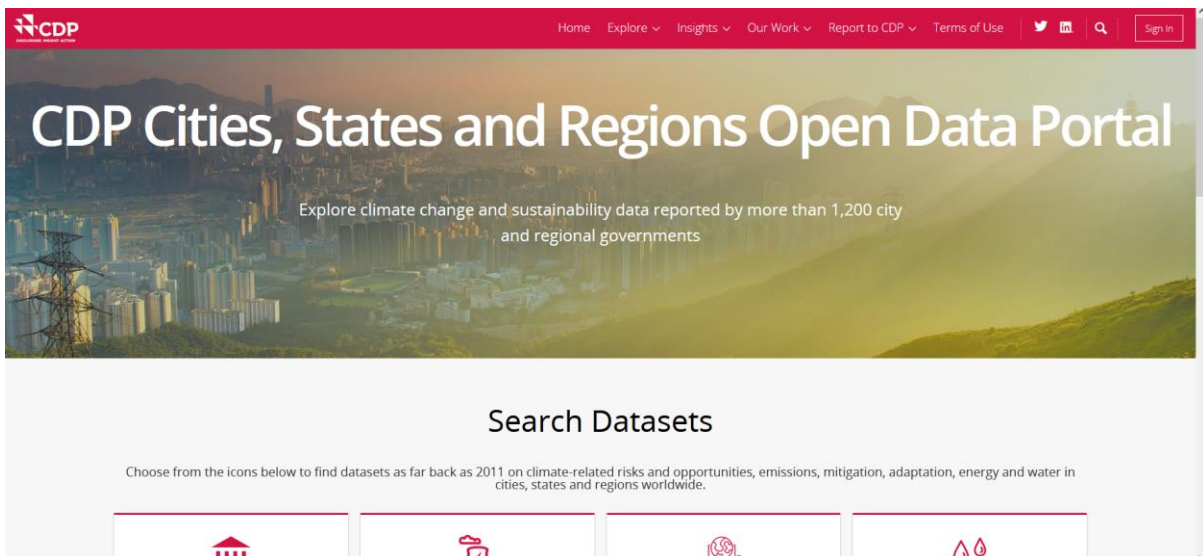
CDP
DISCLOSURE INSIGHT ACTION

Home Explore Insights Our Work Report to CDP Terms of Use Sign In

CDP Cities, States and Regions Open Data Portal

Explore climate change and sustainability data reported by more than 1,200 city and regional governments

Search Datasets

Choose from the icons below to find datasets as far back as 2011 on climate-related risks and opportunities, emissions, mitigation, adaptation, energy and water in cities, states and regions worldwide.